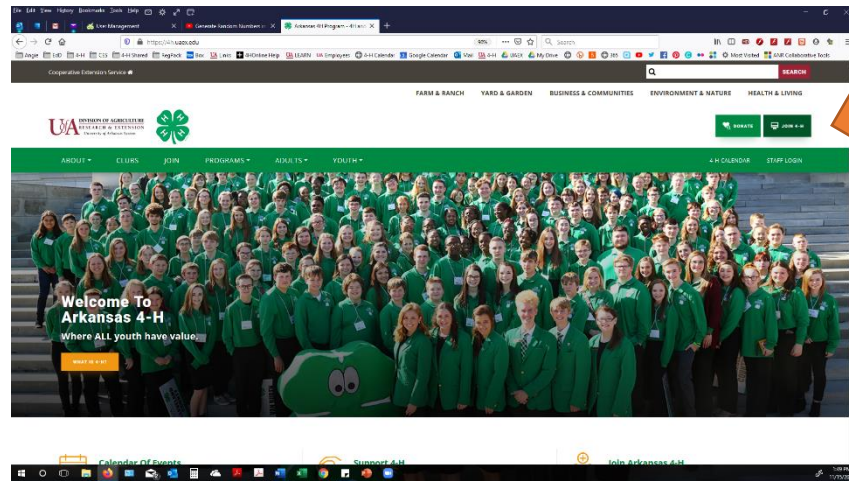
File Edit View History Bookmarks Tools Help

User Management | Generate Random Numbers | Arkansas 4-H Program – 4H.uaex

https://4h.uaex.edu

90%

Search

Cooperative Extension Service

SEARCH

FARM & RANCH   YARD & GARDEN   BUSINESS & COMMUNITIES   ENVIRONMENT & NATURE   HEALTH & LIVING

UA DIVISION OF AGRICULTURE RESEARCH & EXTENSION University of Arkansas System

DONATE   JOIN 4-H

ABOUT ▾   CLUBS   JOIN   PROGRAMS ▾   ADULTS ▾   YOUTH ▾   4-H CALENDAR   STAFF LOGIN

Welcome To Arkansas 4-H

Where ALL youth have value.

WHAT IS 4-H?

Calendar Of Events   Support 4-H   Join Arkansas 4-H